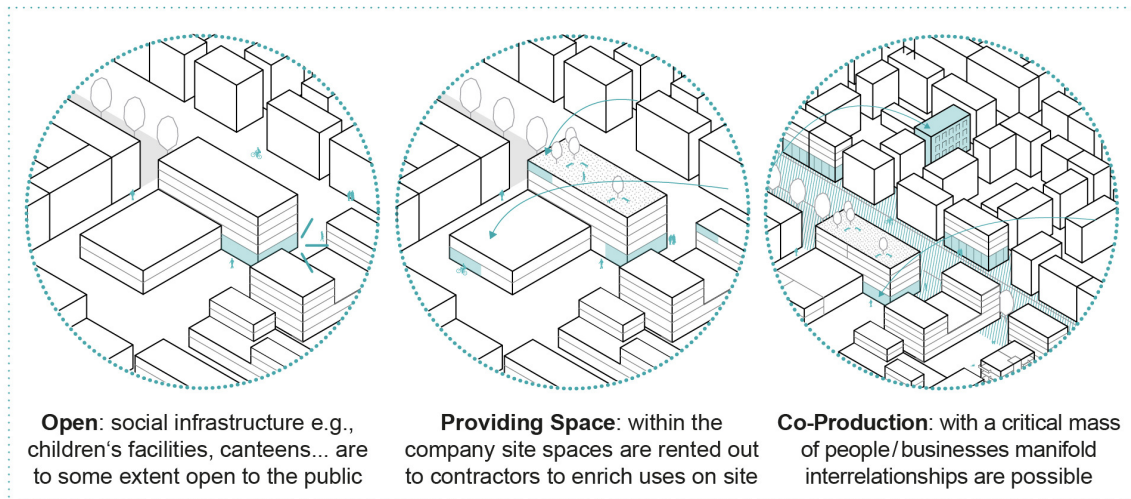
**Open**: social infrastructure e.g., children's facilities, canteens... are to some extent open to the public

**Providing Space**: within the company site spaces are rented out to contractors to enrich uses on site

**Co-Production**: with a critical mass of people / businesses manifold interrelationships are possible